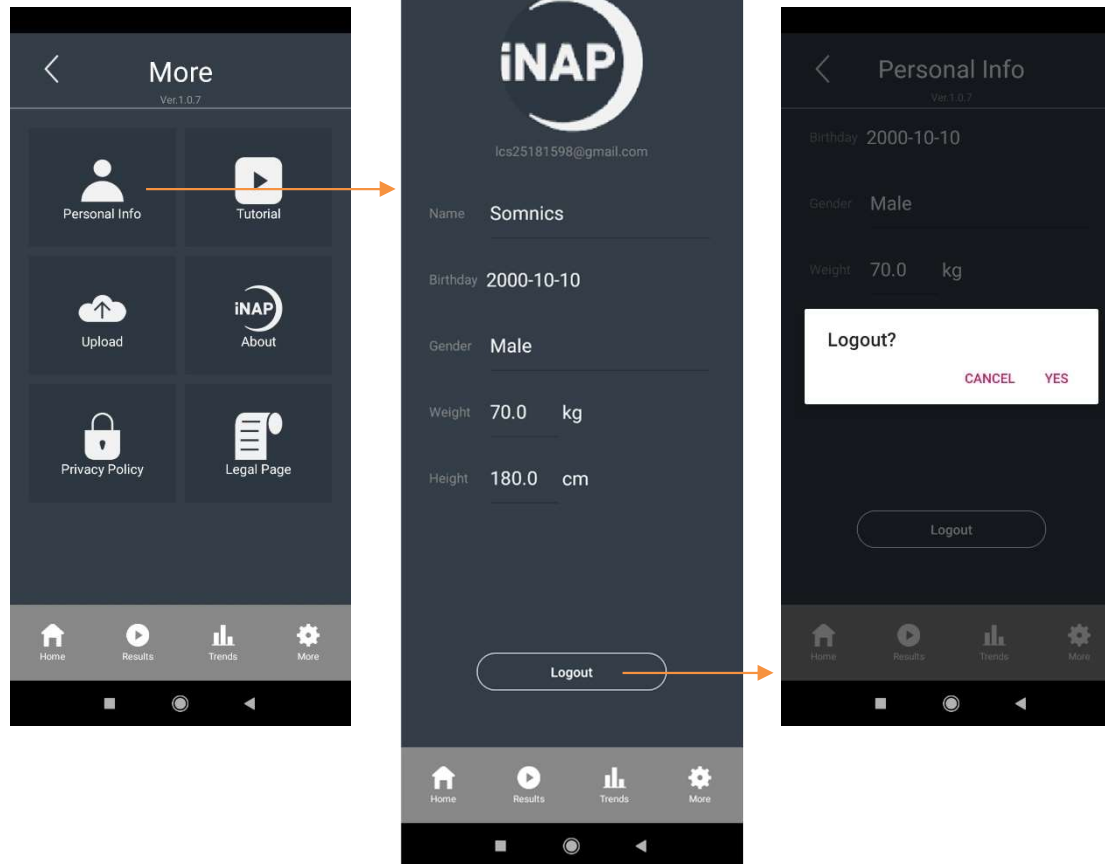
More
Ver.1.0.7

Personal Info
Tutorial
Upload
iNAP
About
Privacy Policy
Legal Page

Home
Results
Trends
More

iNAP

lcs25181598@gmail.com

Name Somnics
Birthday 2000-10-10
Gender Male
Weight 70.0 kg
Height 180.0 cm

Logout

Home
Results
Trends
More

Personal Info
Ver.1.0.7

Birthday 2000-10-10
Gender Male
Weight 70.0 kg

Logout?
CANCEL YES

Logout

Home
Results
Trends
More